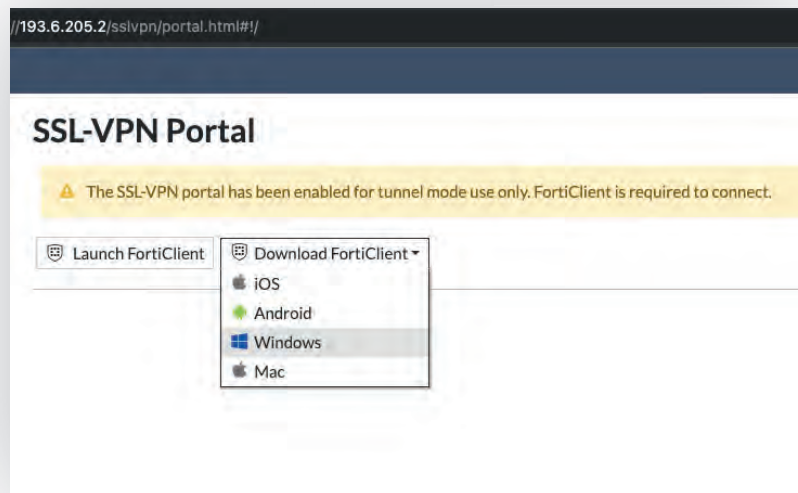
//193.6.205.2/sslvpn/portal.html#!/

SSL-VPN Portal

The SSL-VPN portal has been enabled for tunnel mode use only. FortiClient is required to connect.

Launch FortiClient

Download FortiClient

iOS

Android

Windows

Mac